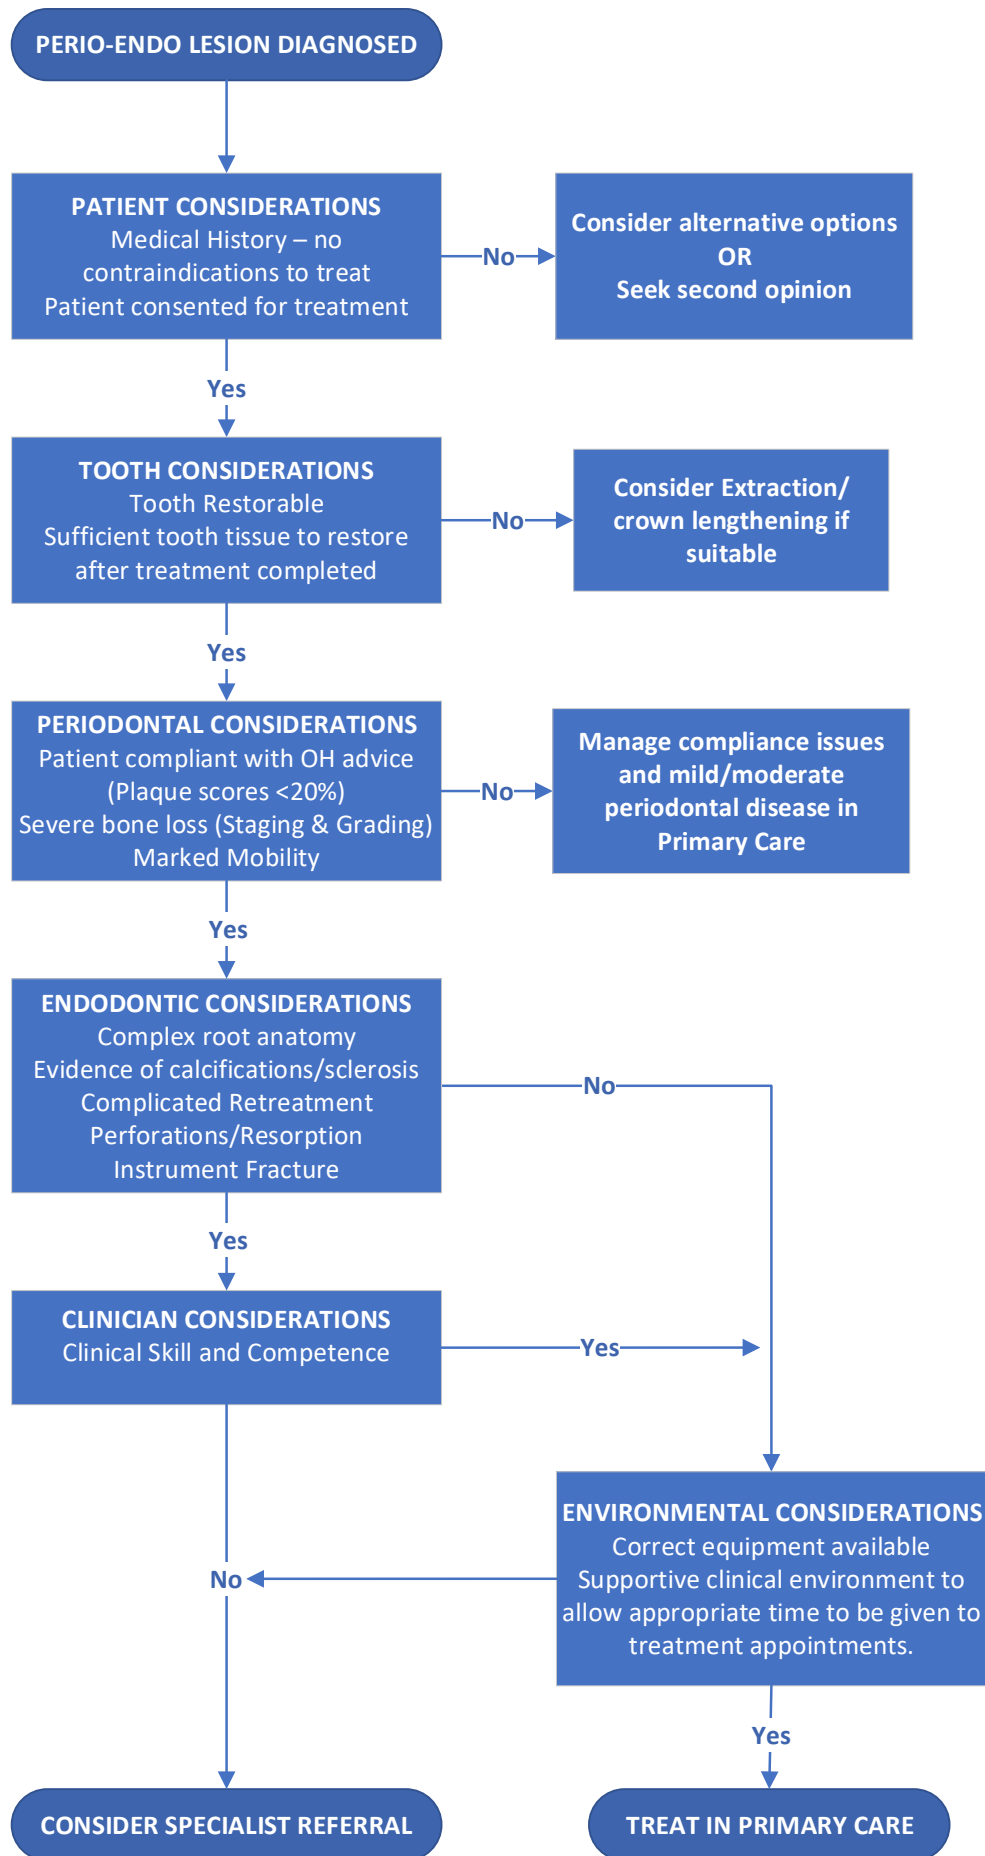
PERIO-ENDO LESION DIAGNOSED

PATIENT CONSIDERATIONS
Medical History – no contraindications to treat
Patient consented for treatment

No

Consider alternative options
OR
Seek second opinion

Yes

TOOTH CONSIDERATIONS
Tooth Restorable
Sufficient tooth tissue to restore after treatment completed

No

Consider Extraction/ crown lengthening if suitable

Yes

PERIODONTAL CONSIDERATIONS
Patient compliant with OH advice (Plaque scores <20%)
Severe bone loss (Staging & Grading)
Marked Mobility

No

Manage compliance issues and mild/moderate periodontal disease in Primary Care

Yes

ENDODONTIC CONSIDERATIONS
Complex root anatomy
Evidence of calcifications/sclerosis
Complicated Retreatment
Perforations/Resorption
Instrument Fracture

No

Yes

CLINICIAN CONSIDERATIONS
Clinical Skill and Competence

Yes

ENVIRONMENTAL CONSIDERATIONS
Correct equipment available
Supportive clinical environment to allow appropriate time to be given to treatment appointments.

No

Yes

CONSIDER SPECIALIST REFERRAL

TREAT IN PRIMARY CARE